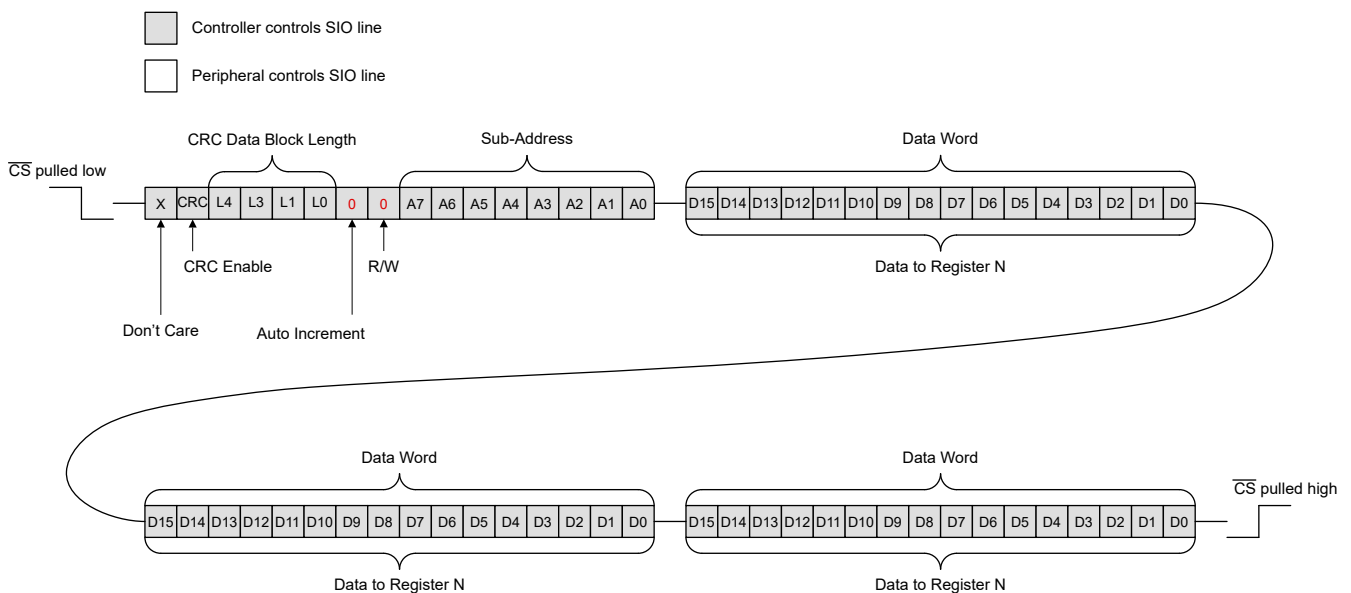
Controller controls SIO line

Peripheral controls SIO line

CRC Data Block Length

Sub-Address

Data Word

$\overline{CS}$ pulled low

| X | CRC | L4 | L3 | L1 | L0 | 0 | 0 | A7 | A6 | A5 | A4 | A3 | A2 | A1 | A0 |
|---|---|---|---|---|---|---|---|---|---|---|---|---|---|---|---|

| D15 | D14 | D13 | D12 | D11 | D10 | D9 | D8 | D7 | D6 | D5 | D4 | D3 | D2 | D1 | D0 |
|---|---|---|---|---|---|---|---|---|---|---|---|---|---|---|---|

CRC Enable

R/W

Data to Register N

Don't Care

Auto Increment

Data Word

Data Word

$\overline{CS}$ pulled high

| D15 | D14 | D13 | D12 | D11 | D10 | D9 | D8 | D7 | D6 | D5 | D4 | D3 | D2 | D1 | D0 |
|---|---|---|---|---|---|---|---|---|---|---|---|---|---|---|---|

| D15 | D14 | D13 | D12 | D11 | D10 | D9 | D8 | D7 | D6 | D5 | D4 | D3 | D2 | D1 | D0 |
|---|---|---|---|---|---|---|---|---|---|---|---|---|---|---|---|

Data to Register N

Data to Register N